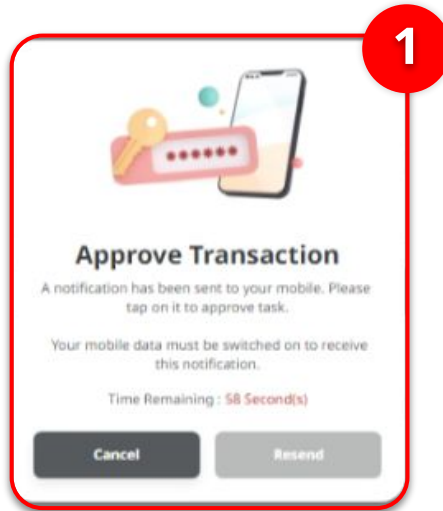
1

Approve Transaction

A notification has been sent to your mobile. Please tap on it to approve task.

Your mobile data must be switched on to receive this notification.

Time Remaining : 58 Second(s)

Cancel

Resend